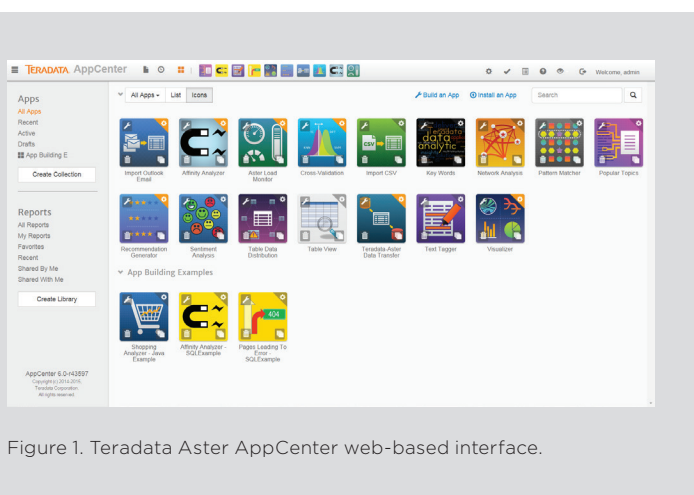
TERADATA AppCenter

Welcome, admin

Apps
All Apps
Recent
Active
Drafts
App Building E

Create Collection

Reports
All Reports
My Reports
Favorites
Recent
Shared By Me
Shared With Me

Create Library

AppCenter 6.0-r43597
Copyright (c) 2014-2016, Teradata Corporation. All rights reserved.

All Apps ▾ List Icons

Build an App Install an App Search

Import Outlook Email
Affinity Analyzer
Aster Load Monitor
Cross-Validation
Import CSV
Key Words
Network Analysis
Pattern Matcher
Popular Topics
Recommendation Generator
Sentiment Analysis
Table Data Distribution
Table View
Teradata Aster Data Transfer
Text Tagger
Visualizer

App Building Examples

Shopping Analyzer - Java Example
Affinity Analyzer - SQLExample
Pages Leading To Error SQLExample

Figure 1. Teradata Aster AppCenter web-based interface.